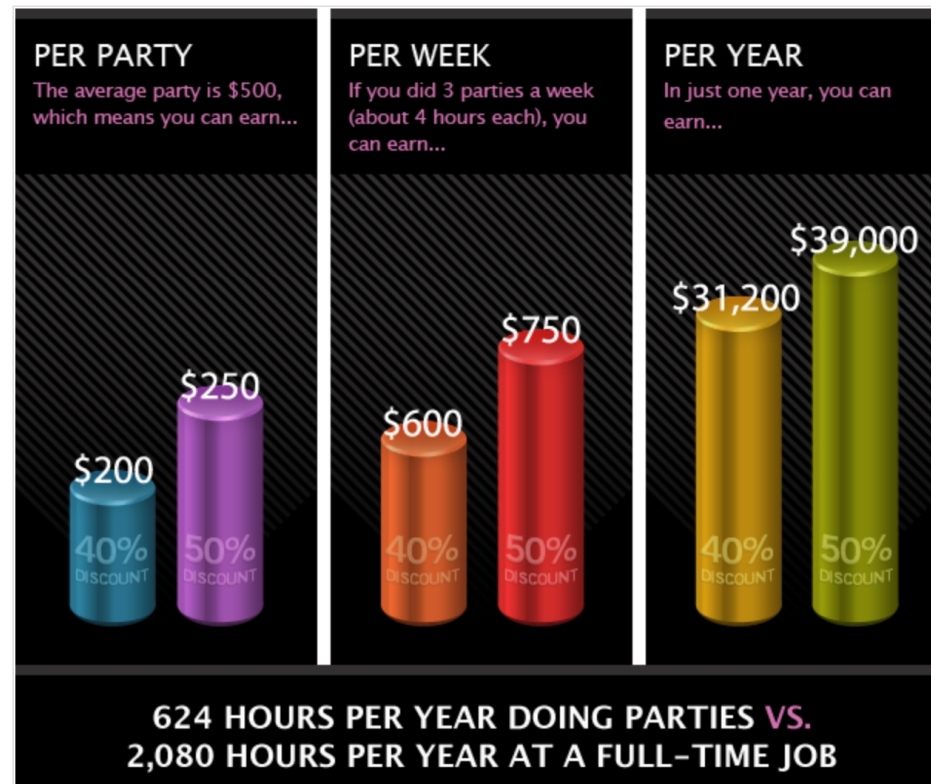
PER PARTY
The average party is $500, which means you can earn...

$200
40%
DISCOUNT

$250
50%
DISCOUNT

PER WEEK
If you did 3 parties a week (about 4 hours each), you can earn...

$600
40%
DISCOUNT

$750
50%
DISCOUNT

PER YEAR
In just one year, you can earn...

$31,200
40%
DISCOUNT

$39,000
50%
DISCOUNT

624 HOURS PER YEAR DOING PARTIES VS.
2,080 HOURS PER YEAR AT A FULL-TIME JOB